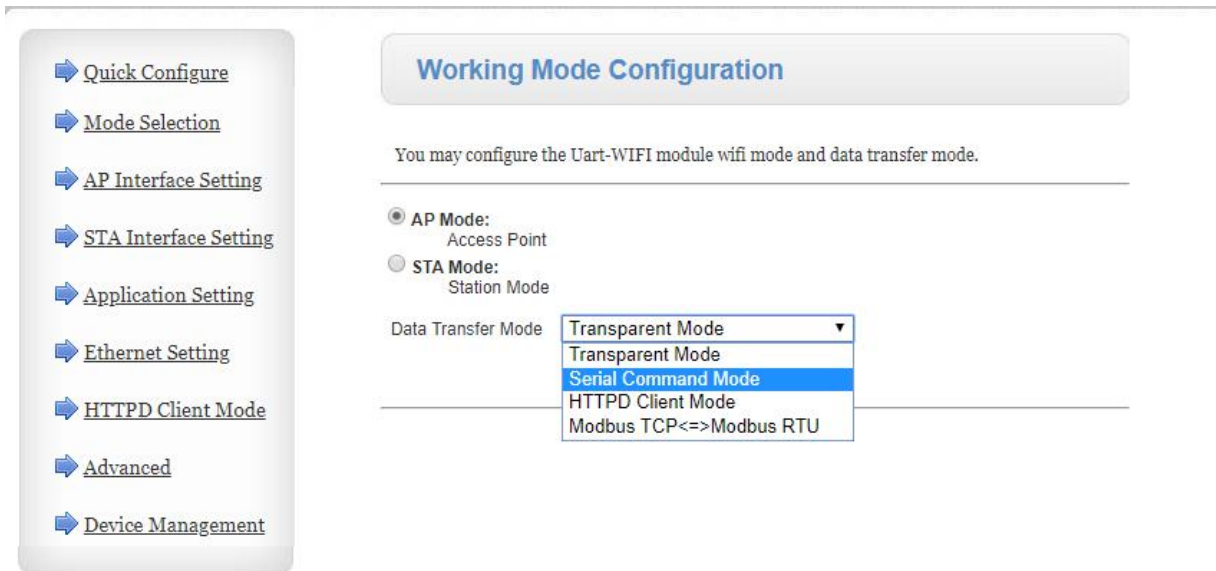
Quick Configure

Mode Selection

AP Interface Setting

STA Interface Setting

Application Setting

Ethernet Setting

HTTPD Client Mode

Advanced

Device Management

Working Mode Configuration

You may configure the Uart-WIFI module wifi mode and data transfer mode.

AP Mode:
Access Point

STA Mode:
Station Mode

Data Transfer Mode Transparent Mode

Transparent Mode
Serial Command Mode
HTTPD Client Mode
Modbus TCP<=>Modbus RTU